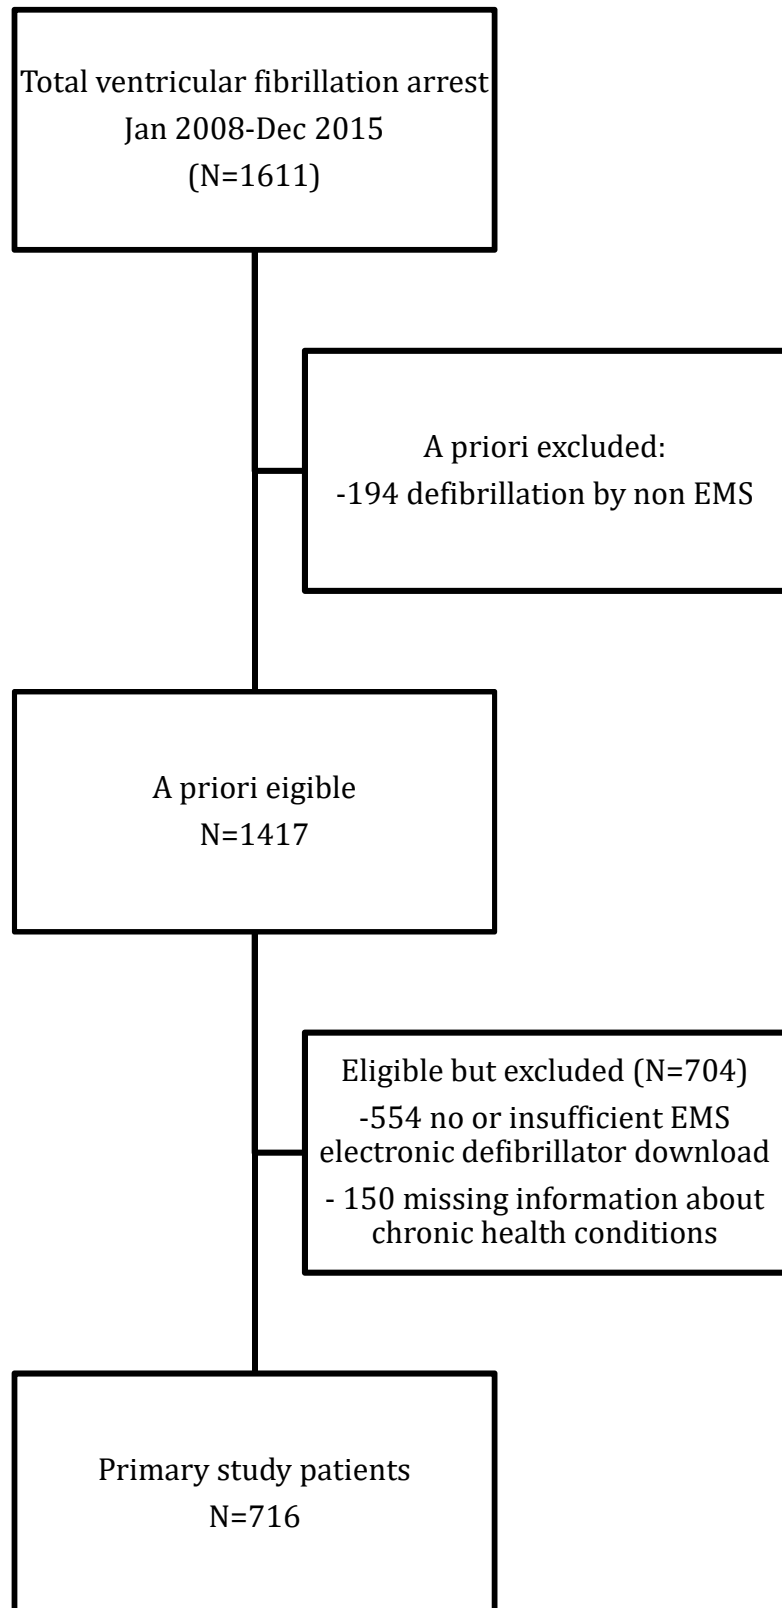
Total ventricular fibrillation arrest
Jan 2008-Dec 2015
(N=1611)

A priori excluded:
-194 defibrillation by non EMS

A priori eigible
N=1417

Eligible but excluded (N=704)
-554 no or insufficient EMS electronic defibrillator download
- 150 missing information about chronic health conditions

Primary study patients
N=716